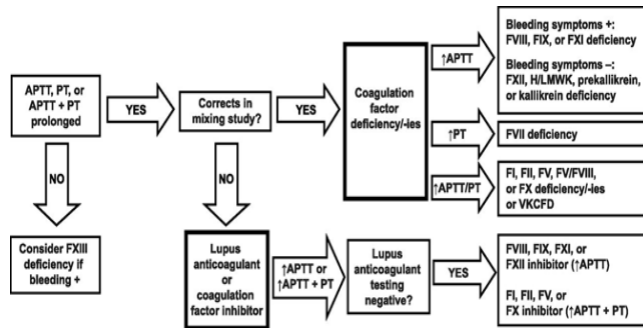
APTT, PT, or APTT + PT prolonged

YES

Corrects in mixing study?

YES

Coagulation factor deficiency/-ies

↑APTT

Bleeding symptoms +: FVIII, FIX, or FXI deficiency

Bleeding symptoms –: FXII, H/LMWK, prekallikrein, or kallikrein deficiency

↑PT

FVII deficiency

↑APTT/PT

FI, FII, FV, FV/FVIII, or FX deficiency/-ies or VKCFD

NO

Consider FXIII deficiency if bleeding +

NO

Lupus anticoagulant or coagulation factor inhibitor

↑APTT or ↑APTT + PT

Lupus anticoagulant testing negative?

YES

FVIII, FIX, FXI, or FXII inhibitor (↑APTT)

FI, FII, FV, or FX inhibitor (↑APTT + PT)